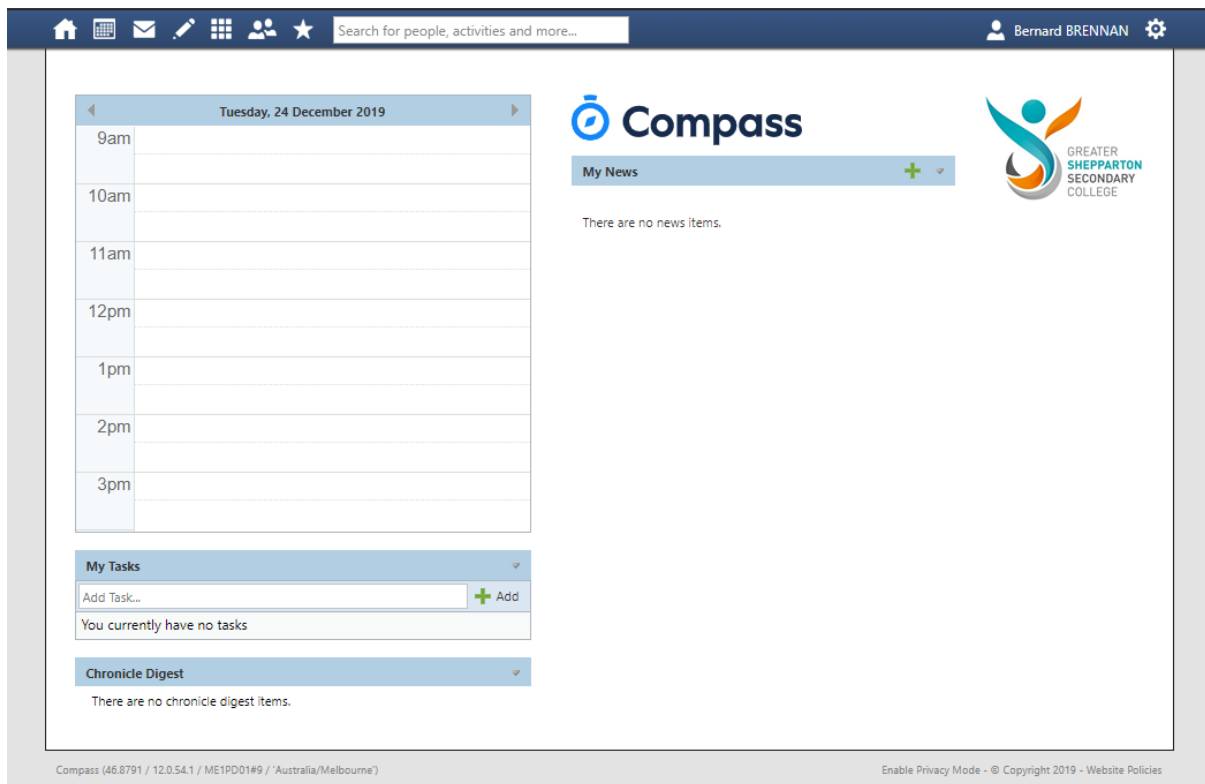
Search for people, activities and more...

Bernard BRENNAN

Tuesday, 24 December 2019

9am

10am

11am

12pm

1pm

2pm

3pm

Compass

My News

There are no news items.

GREATER SHEPPARTON SECONDARY COLLEGE

My Tasks

Add Task...

Add

You currently have no tasks

Chronicle Digest

There are no chronicle digest items.

Compass (46.8791 / 12.0.54.1 / ME1PD01#9 / 'Australia/Melbourne')

Enable Privacy Mode - © Copyright 2019 - Website Policies